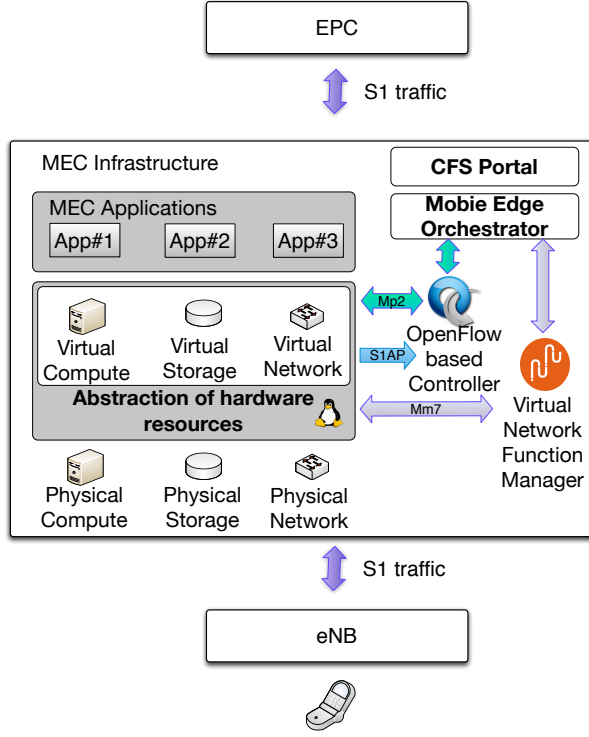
EPC

S1 traffic

MEC Infrastructure

CFS Portal

Mobie Edge Orchestrator

MEC Applications

App#1

App#2

App#3

Mp2

Virtual Compute

Virtual Storage

Virtual Network

OpenFlow based Controller

S1AP

Abstraction of hardware resources

Mm7

Virtual Network Function Manager

Physical Compute

Physical Storage

Physical Network

S1 traffic

eNB